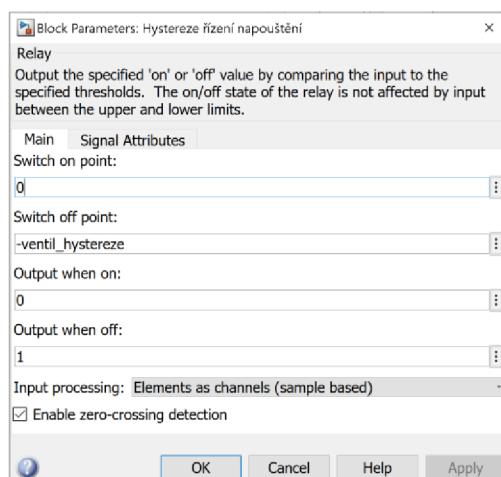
Block Parameters: Hystereze řízení napouštění

Relay

Output the specified 'on' or 'off' value by comparing the input to the specified thresholds. The on/off state of the relay is not affected by input between the upper and lower limits.

Main | Signal Attributes

Switch on point:

0

Switch off point:

-ventil_hystereze

Output when on:

0

Output when off:

1

Input processing: Elements as channels (sample based)

☑ Enable zero-crossing detection

OK | Cancel | Help | Apply